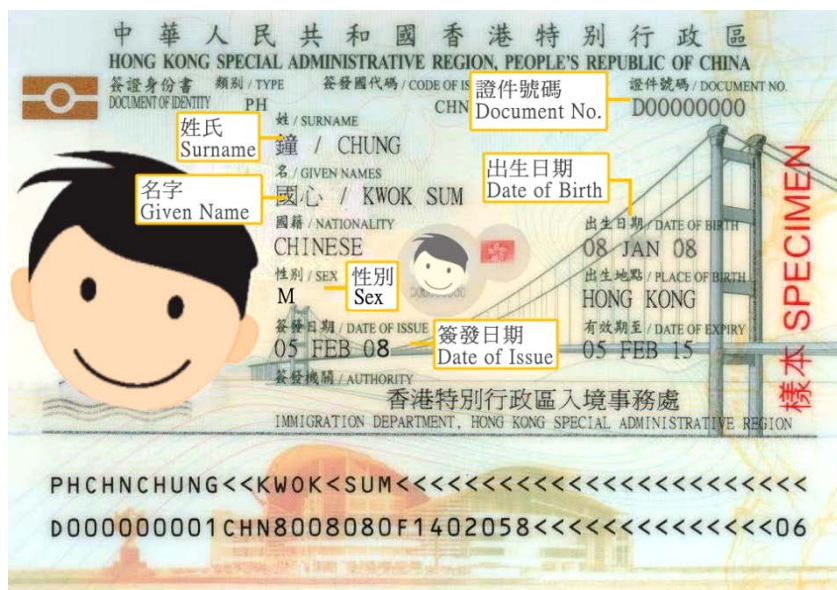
中 華 人 民 共 和 國 香 港 特 別 行 政 區
HONG KONG SPECIAL ADMINISTRATIVE REGION, PEOPLE'S REPUBLIC OF CHINA

簽證身份書 DOCUMENT OF IDENTITY
類別 / TYPE
PH
簽發國代碼 / CODE OF IS
CHN
證件號碼 Document No.
證件號碼 / DOCUMENT NO.
D00000000

姓 / SURNAME
姓氏 Surname
鍾 / CHUNG

名 / GIVEN NAMES
名字 Given Name
國心 / KWOK SUM

出生日期 Date of Birth

國籍 / NATIONALITY
CHINESE

出生日期 / DATE OF BIRTH
08 JAN 08

性別 / SEX
性別 Sex
M

出生地點 / PLACE OF BIRTH
HONG KONG

簽發日期 / DATE OF ISSUE
簽發日期 Date of Issue
05 FEB 08

有效期至 / DATE OF EXPIRY
05 FEB 15

簽發機關 / AUTHORITY
香港特別行政區入境事務處
IMMIGRATION DEPARTMENT, HONG KONG SPECIAL ADMINISTRATIVE REGION

樣本 SPECIMEN

PHCHNCHUNG<<KWOK<SUM<<<<<<<<<<<<<<<<<<<<<<<<<<
D000000001CHN8008080F1402058<<<<<<<<<<<<<<06